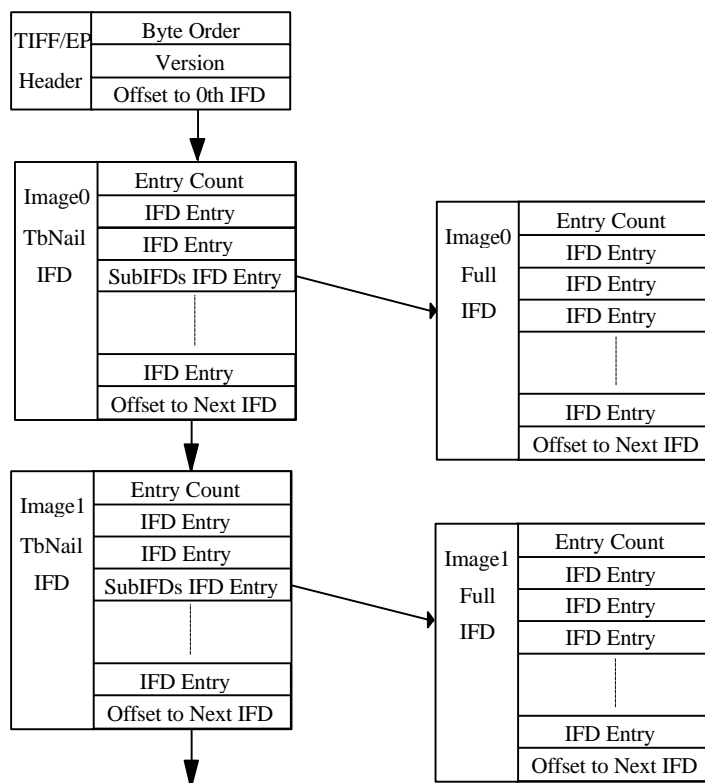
TIFF/EP Header

Byte Order
Version
Offset to 0th IFD

Image0 TbNail IFD

Entry Count
IFD Entry
IFD Entry
SubIFDs IFD Entry
IFD Entry
Offset to Next IFD

Image0 Full IFD

Entry Count
IFD Entry
IFD Entry
IFD Entry
IFD Entry
Offset to Next IFD

Image1 TbNail IFD

Entry Count
IFD Entry
IFD Entry
SubIFDs IFD Entry
IFD Entry
Offset to Next IFD

Image1 Full IFD

Entry Count
IFD Entry
IFD Entry
IFD Entry
IFD Entry
Offset to Next IFD